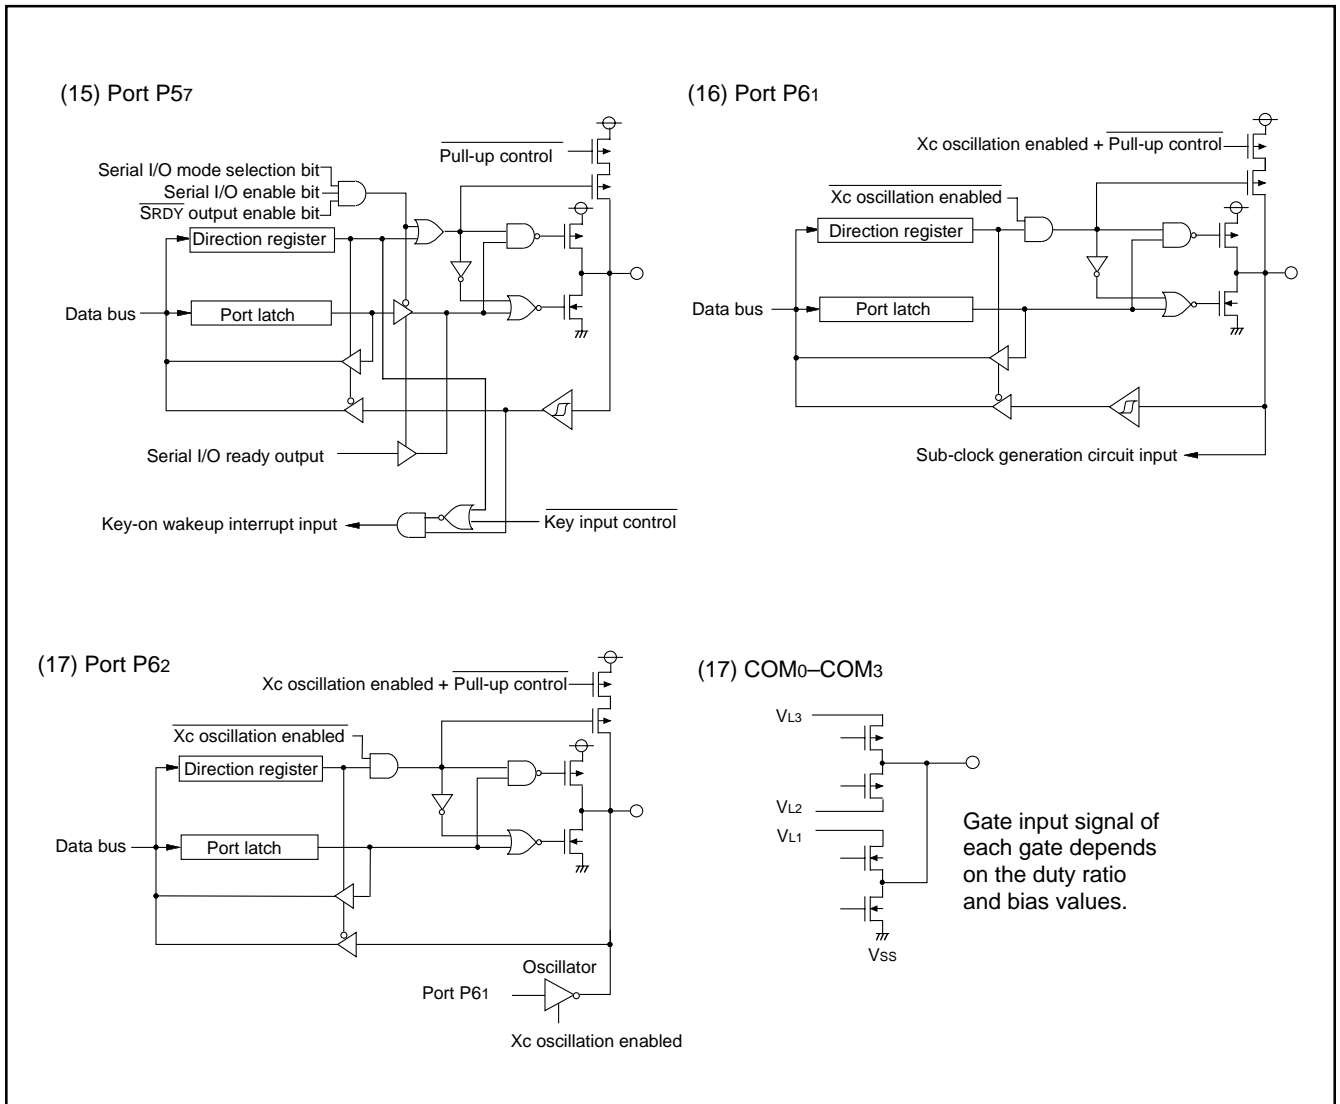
(15) Port $P5_7$

$\overline{\text{Pull-up control}}$

Serial I/O mode selection bit
Serial I/O enable bit
$\overline{\text{SRDY}}$ output enable bit

Direction register

Data bus

Port latch

Serial I/O ready output

Key-on wakeup interrupt input

$\overline{\text{Key input control}}$

(16) Port $P6_1$

Xc oscillation enabled + $\overline{\text{Pull-up control}}$

$\overline{\text{Xc oscillation enabled}}$

Direction register

Data bus

Port latch

Sub-clock generation circuit input

(17) Port $P6_2$

Xc oscillation enabled + $\overline{\text{Pull-up control}}$

$\overline{\text{Xc oscillation enabled}}$

Direction register

Data bus

Port latch

Oscillator

Port $P6_1$

Xc oscillation enabled

(17) $COM_0$–$COM_3$

$V_{L3}$

$V_{L2}$

$V_{L1}$

$V_{SS}$

Gate input signal of each gate depends on the duty ratio and bias values.